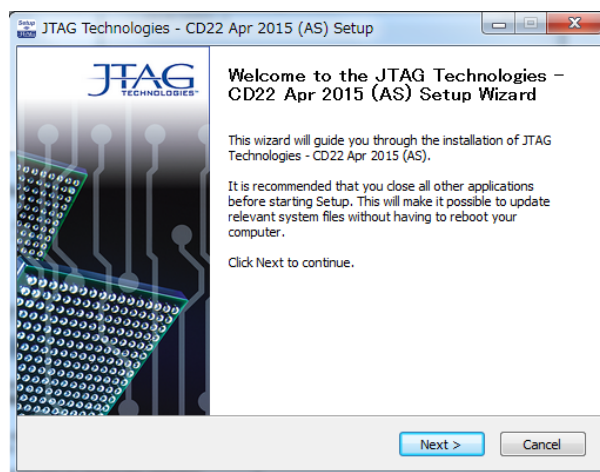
JTAG Technologies - CD22 Apr 2015 (AS) Setup

JTAG TECHNOLOGIES

Welcome to the JTAG Technologies - CD22 Apr 2015 (AS) Setup Wizard

This wizard will guide you through the installation of JTAG Technologies - CD22 Apr 2015 (AS).

It is recommended that you close all other applications before starting Setup. This will make it possible to update relevant system files without having to reboot your computer.

Click Next to continue.

Next >

Cancel